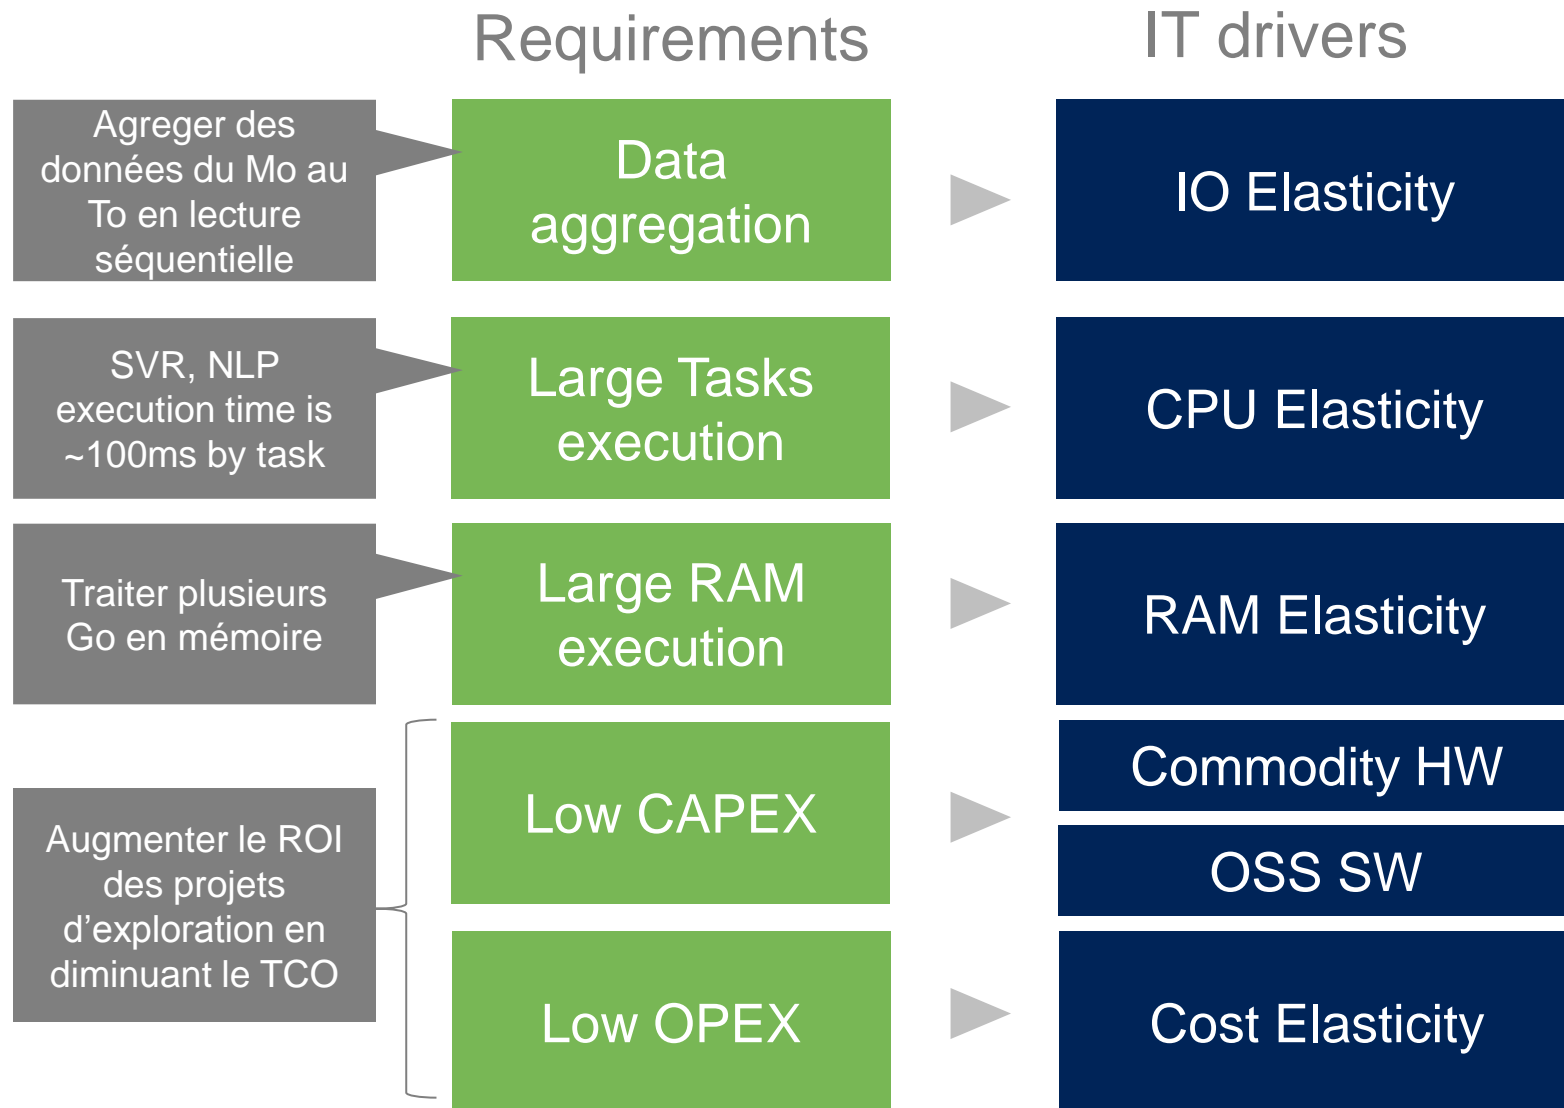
Requirements

IT drivers

Agreger des données du Mo au To en lecture séquentielle

Data aggregation

IO Elasticity

SVR, NLP execution time is ~100ms by task

Large Tasks execution

CPU Elasticity

Traiter plusieurs Go en mémoire

Large RAM execution

RAM Elasticity

Augmenter le ROI des projets d’exploration en diminuant le TCO

Low CAPEX

Commodity HW

OSS SW

Low OPEX

Cost Elasticity